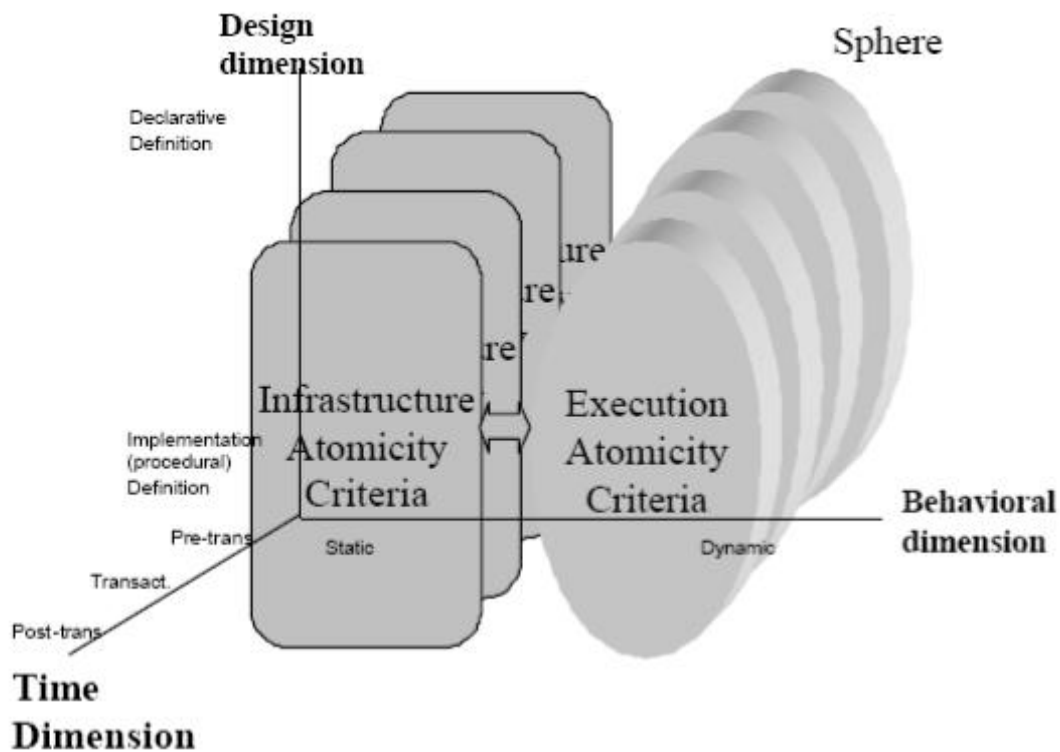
Design dimension

Sphere

Declarative Definition

ure

re

re

Infrastructure Atomicity Criteria

Execution Atomicity Criteria

Implementation (procedural) Definition

Behavioral dimension

Pre-trans

Static

Dynamic

Transact.

Post-trans

Time Dimension